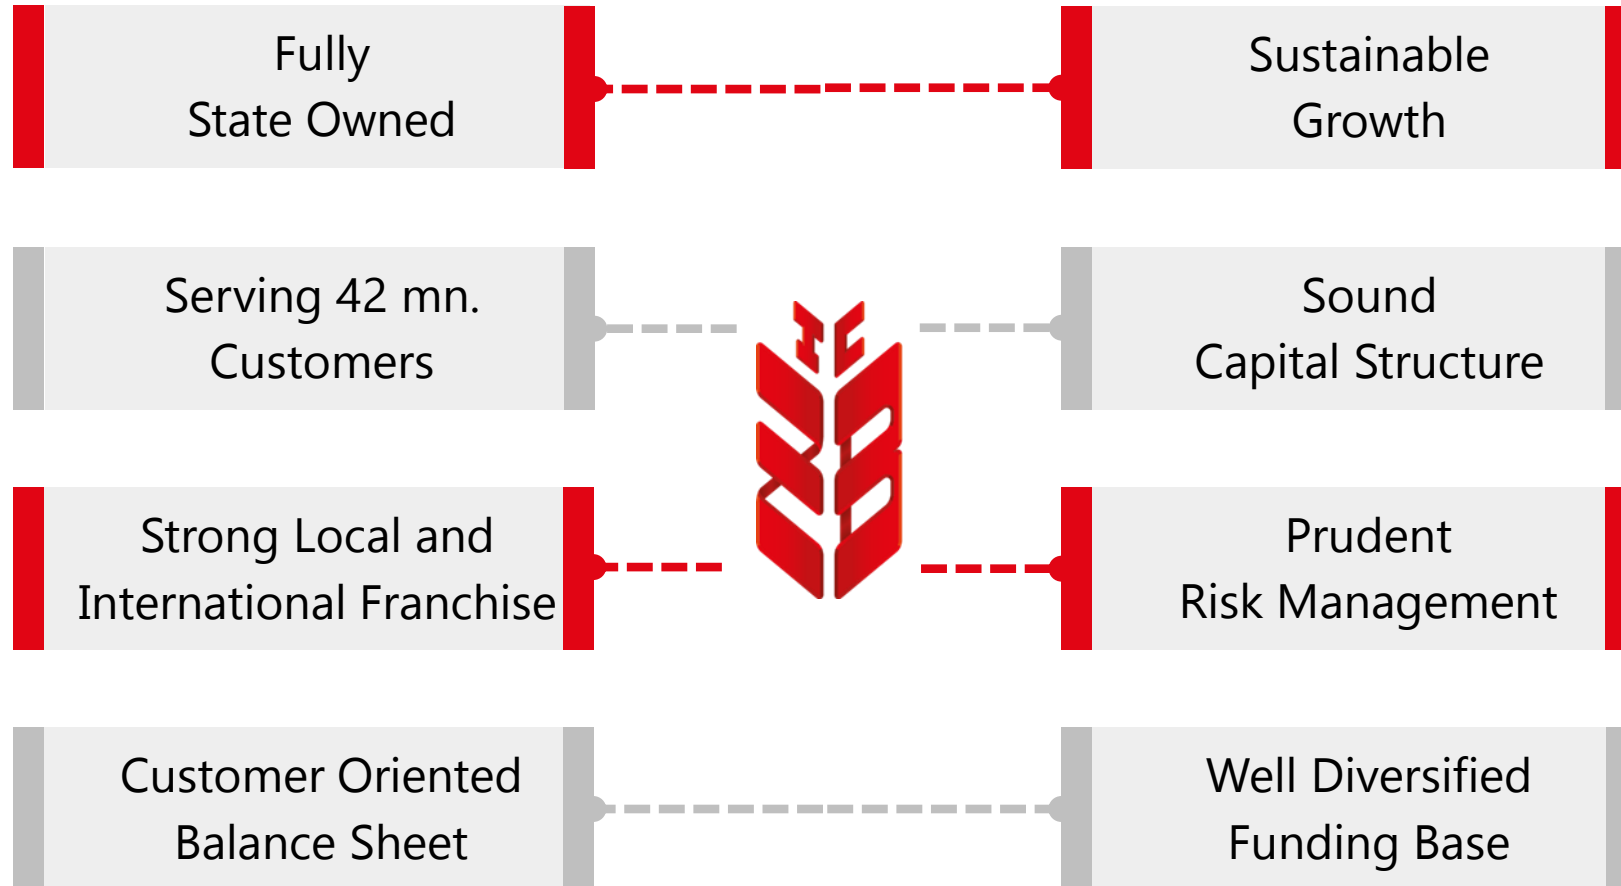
Fully
State Owned

Sustainable
Growth

Serving 42 mn.
Customers

Sound
Capital Structure

Strong Local and
International Franchise

Prudent
Risk Management

Customer Oriented
Balance Sheet

Well Diversified
Funding Base